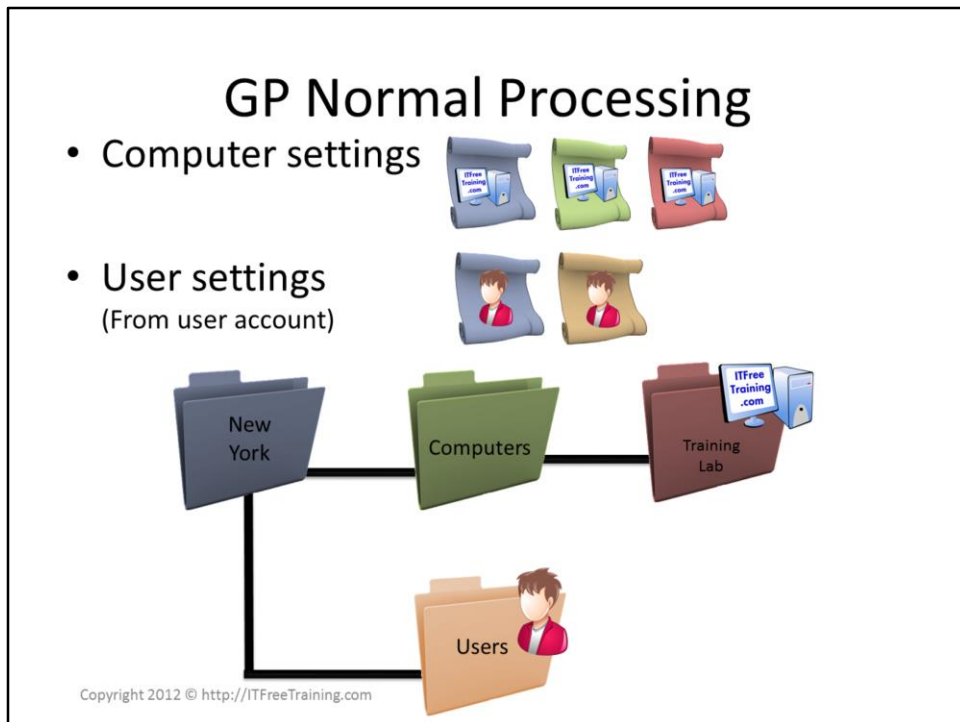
GP Normal Processing

• Computer settings

ITFree Training .com

ITFree Training .com

ITFree Training .com

• User settings
(From user account)

New York

Computers

Training Lab

ITFree Training .com

Users

Copyright 2012 © http://ITFreeTraining.com